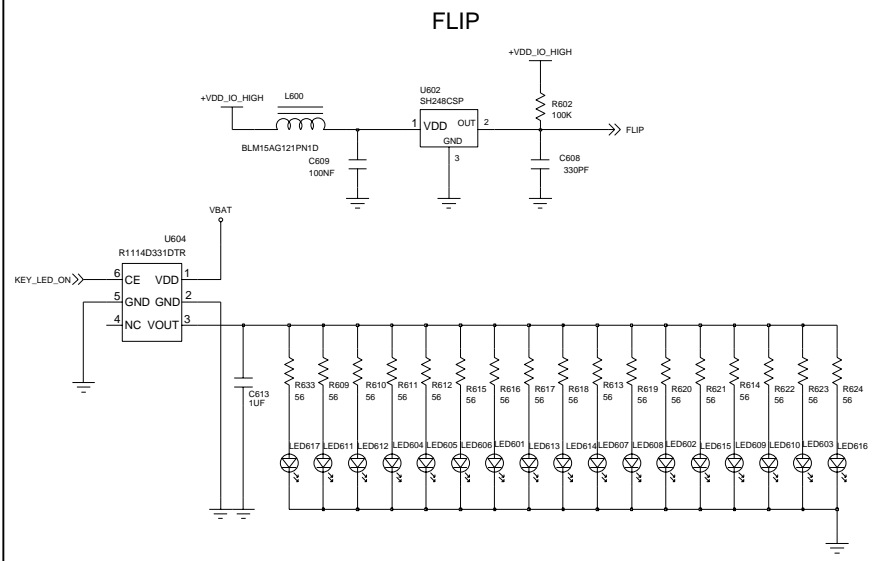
FLIP

+VDD_IO_HIGH

+VDD_IO_HIGH

L600

U602
SH248CSP

R602
100K

1 VDD OUT 2

FLIP

GND

3

BLM15AG121PN1D

C609
100NF

C608
330PF

VBAT

U604
R1114D331DTR

KEY_LED_ON

6 CE VDD 1

5 GND GND 2

4 NC VOUT 3

C613
1UF

R633 56
R609 56
R610 56
R611 56
R612 56
R615 56
R616 56
R617 56
R618 56
R613 56
R619 56
R620 56
R621 56
R614 56
R622 56
R623 56
R624 56

LED617 LED611 LED612 LED604 LED605 LED606 LED601 LED613 LED614 LED607 LED608 LED602 LED615 LED609 LED610 LED603 LED616